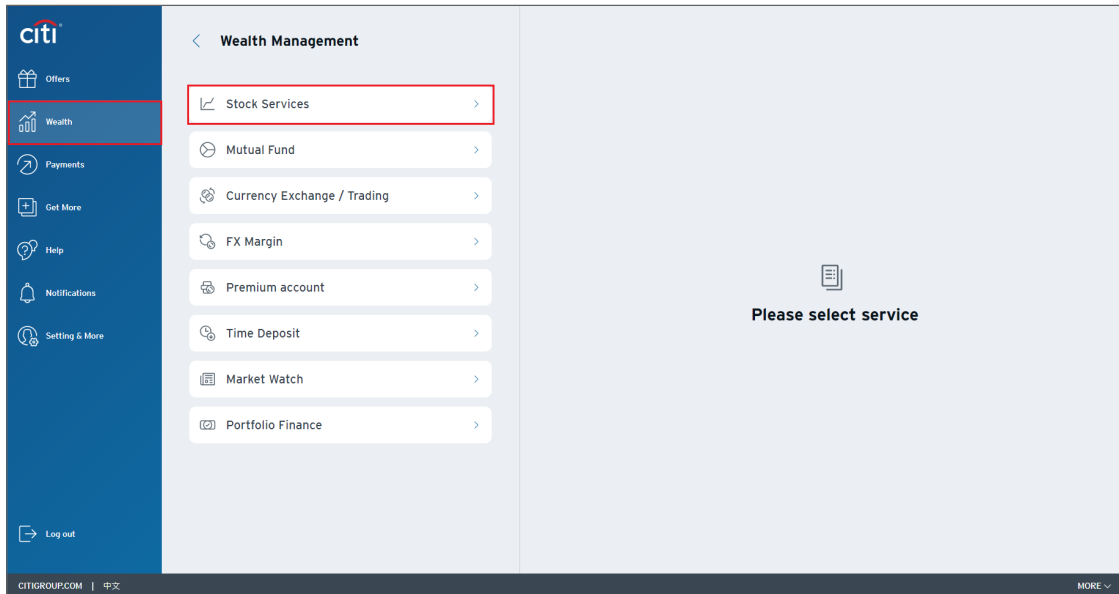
citi

Offers

Wealth

Payments

Get More

Help

Notifications

Setting & More

Log out

< Wealth Management

Stock Services >

Mutual Fund >

Currency Exchange / Trading >

FX Margin >

Premium account >

Time Deposit >

Market Watch >

Portfolio Finance >

Please select service

CITIGROUP.COM | 中文

MORE